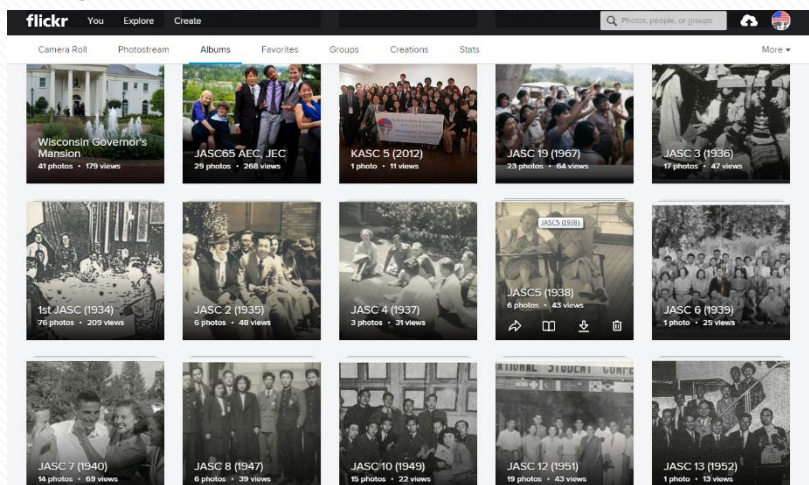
flickr You Explore Create

Photos, people, or groups

Camera Roll Photostream Albums Favorites Groups Creations Stats More ▾

Wisconsin Governor's Mansion
41 photos • 179 views

JASC65 AEC, JEC
29 photos • 268 views

KASC 5 (2012)
1 photo • 11 views

JASC 19 (1967)
23 photos • 64 views

JASC 3 (1936)
17 photos • 47 views

1st JASC (1934)
76 photos • 209 views

JASC 2 (1935)
6 photos • 48 views

JASC 4 (1937)
3 photos • 31 views

JASC5 (1938)

JASC5 (1938)
6 photos • 43 views

JASC 6 (1939)
1 photo • 25 views

JASC 7 (1940)
14 photos • 69 views

JASC 8 (1947)
6 photos • 39 views

JASC 10 (1949)
15 photos • 22 views

ATIONAL STUDENT CONFE

JASC 12 (1951)
19 photos • 43 views

JASC 13 (1952)
1 photo • 13 views